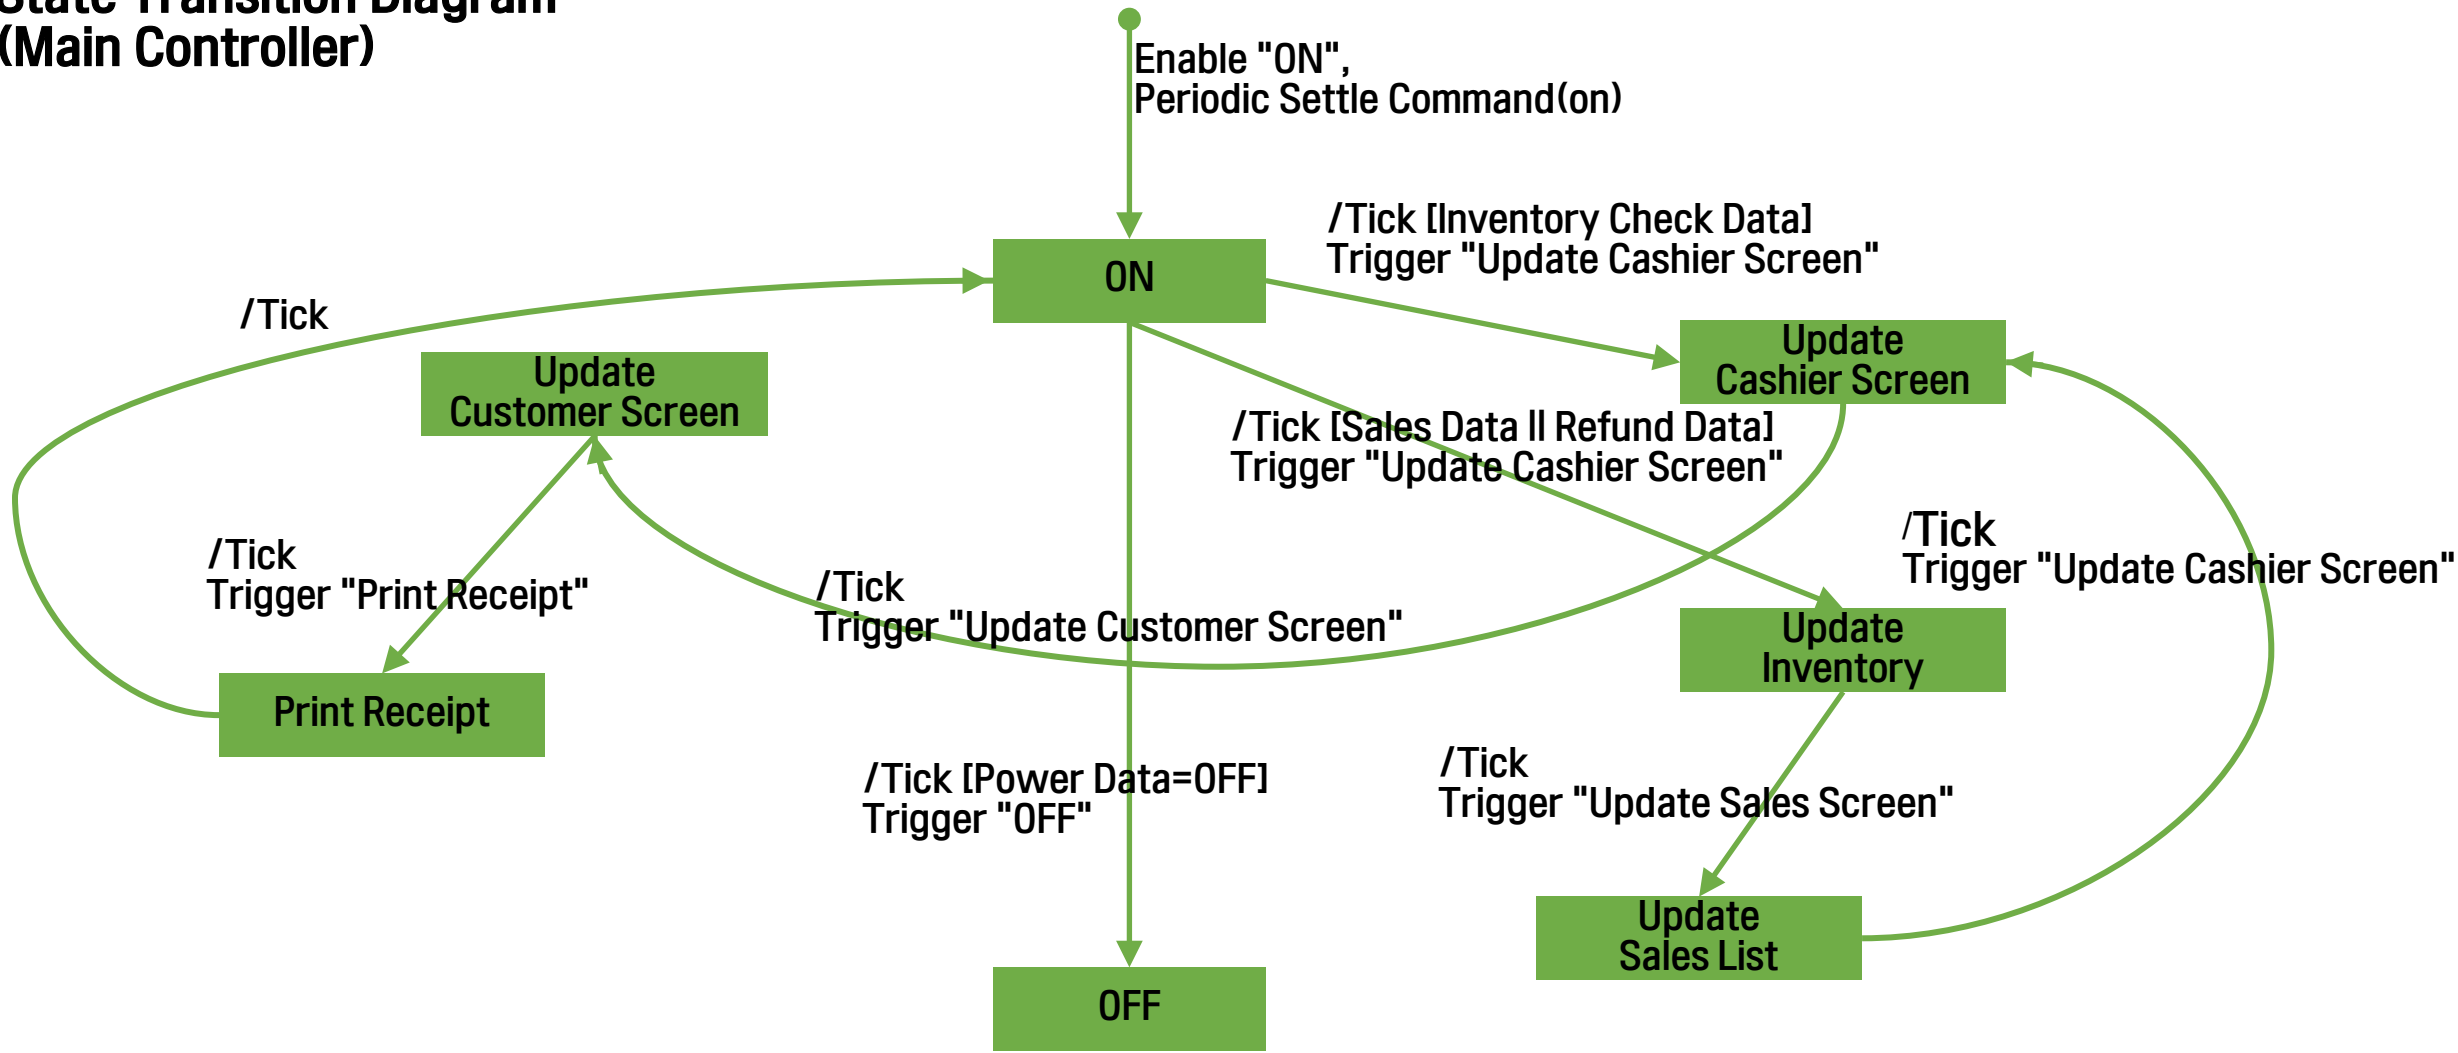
State Transition Diagram
(Main Controller)

Enable "ON",
Periodic Settle Command(on)

ON

/Tick [Inventory Check Data]
Trigger "Update Cashier Screen"

/Tick

Update
Customer Screen

Update
Cashier Screen

/Tick [Sales Data || Refund Data]
Trigger "Update Cashier Screen"

/Tick
Trigger "Update Cashier Screen"

/Tick
Trigger "Print Receipt"

/Tick
Trigger "Update Customer Screen"

Update
Inventory

Print Receipt

/Tick [Power Data=OFF]
Trigger "OFF"

/Tick
Trigger "Update Sales Screen"

Update
Sales List

OFF